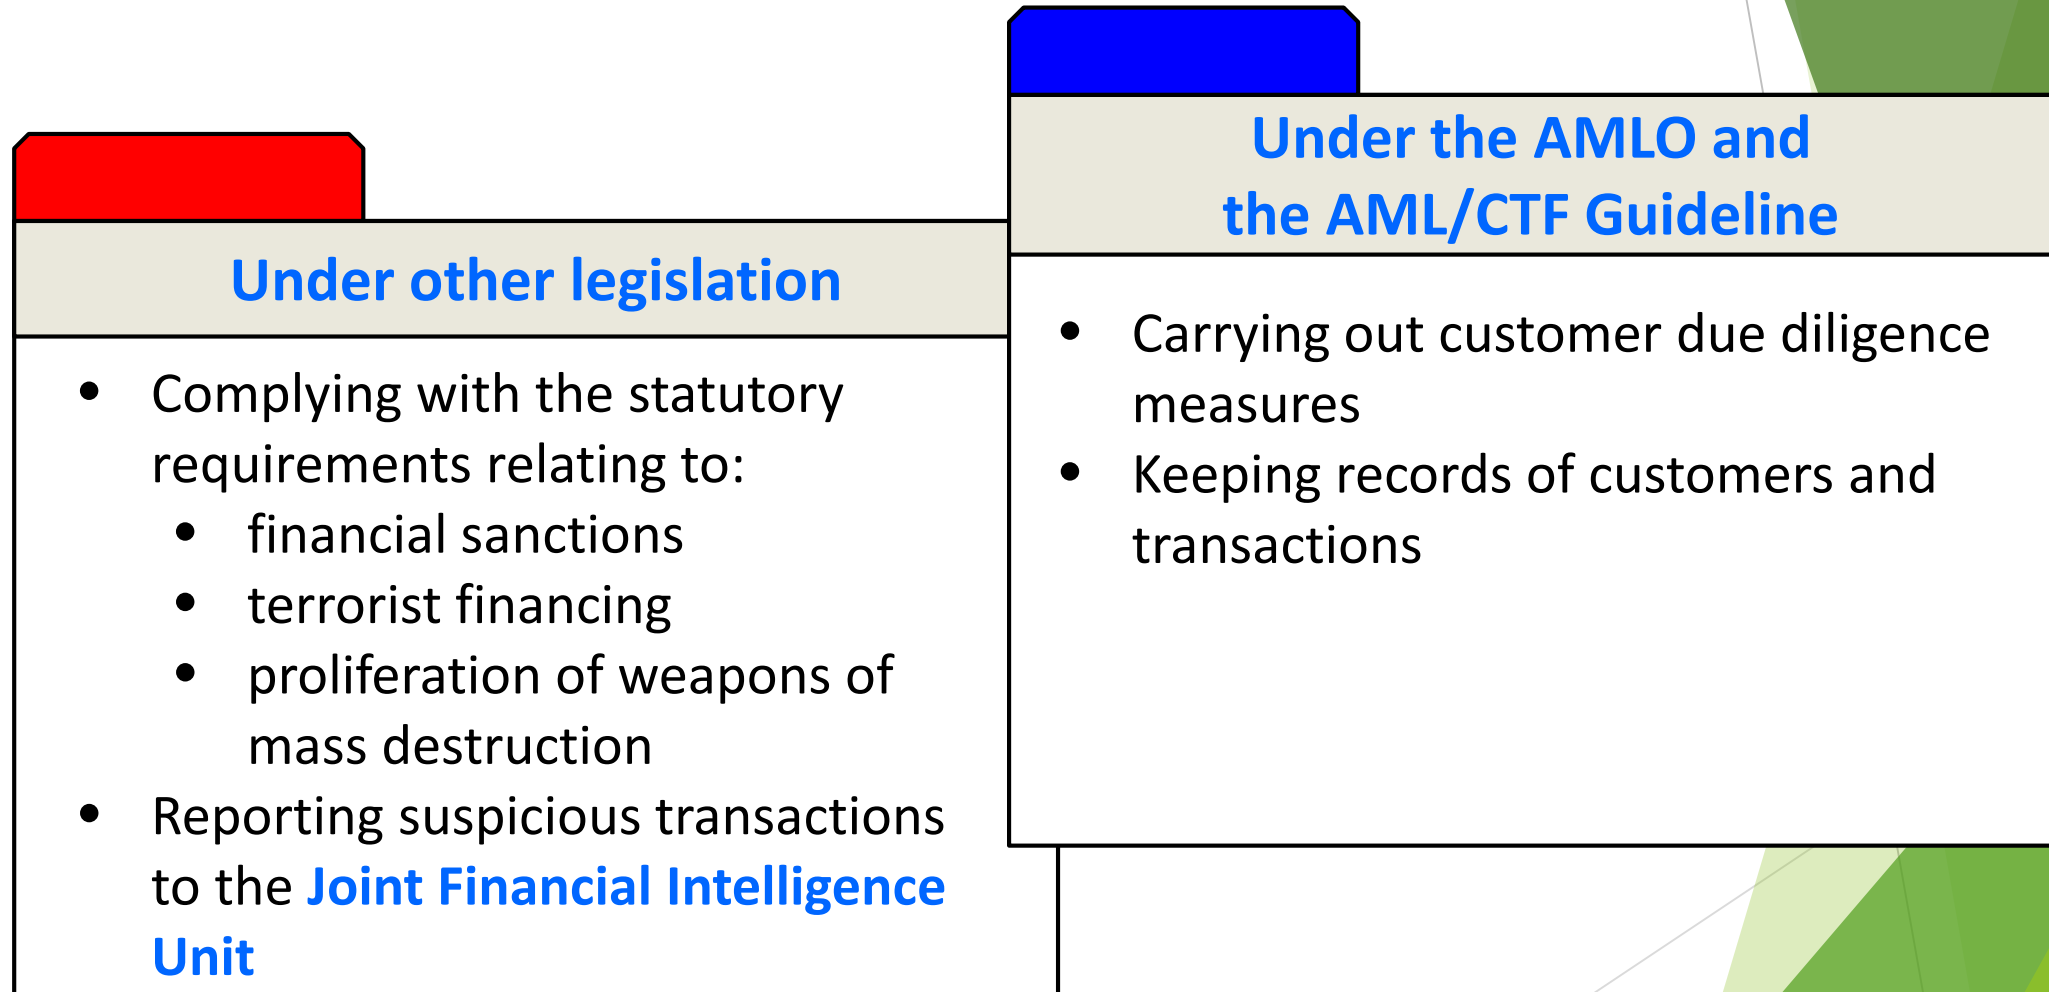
Under other legislation

- Complying with the statutory requirements relating to:
  - financial sanctions
  - terrorist financing
  - proliferation of weapons of mass destruction
- Reporting suspicious transactions to the Joint Financial Intelligence Unit

Under the AMLO and the AML/CTF Guideline

- Carrying out customer due diligence measures
- Keeping records of customers and transactions